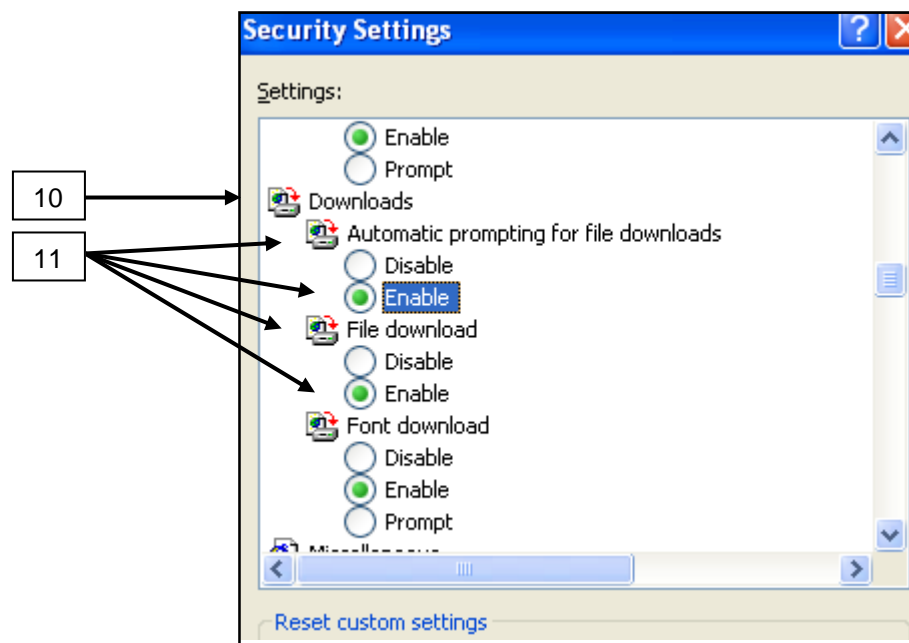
Security Settings

Settings:

Enable
Prompt
Downloads
Automatic prompting for file downloads
Disable
Enable
File download
Disable
Enable
Font download
Disable
Enable
Prompt
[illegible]

Reset custom settings

10

11